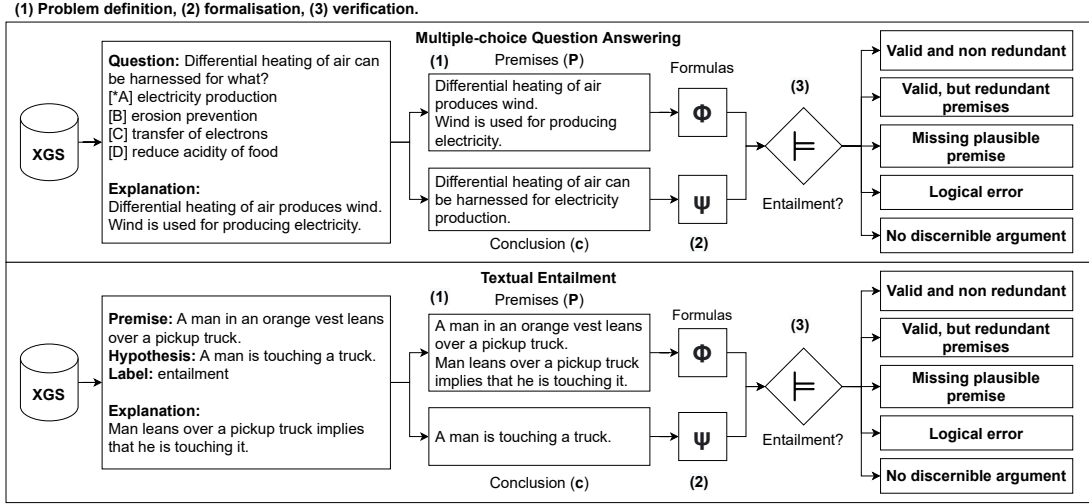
(1) Problem definition, (2) formalisation, (3) verification.

Multiple-choice Question Answering

XGS

Question: Differential heating of air can be harnessed for what?
[*A] electricity production
[B] erosion prevention
[C] transfer of electrons
[D] reduce acidity of food

Explanation:
Differential heating of air produces wind. Wind is used for producing electricity.

(1) Premises (P)

Differential heating of air produces wind. Wind is used for producing electricity.

Differential heating of air can be harnessed for electricity production.

Conclusion (c)

Formulas

$\Phi$

$\Psi$

(2)

(3)

$\models$

Entailment?

Valid and non redundant

Valid, but redundant premises

Missing plausible premise

Logical error

No discernible argument

Textual Entailment

XGS

Premise: A man in an orange vest leans over a pickup truck.
Hypothesis: A man is touching a truck.
Label: entailment

Explanation:
Man leans over a pickup truck implies that he is touching it.

(1) Premises (P)

A man in an orange vest leans over a pickup truck.
Man leans over a pickup truck implies that he is touching it.

A man is touching a truck.

Conclusion (c)

Formulas

$\Phi$

$\Psi$

(2)

(3)

$\models$

Entailment?

Valid and non redundant

Valid, but redundant premises

Missing plausible premise

Logical error

No discernible argument